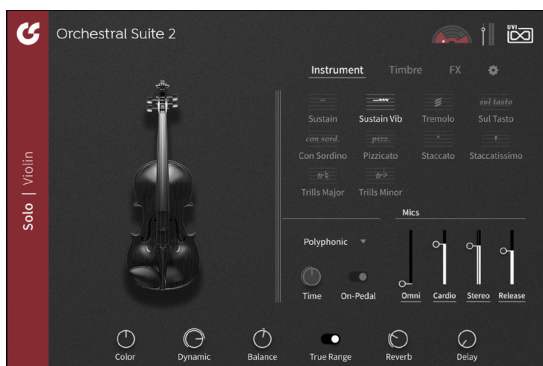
Orchestral Suite 2

UVI

Solo | Violin

Instrument Timbre FX

Sustain Sustain Vib Tremolo sul tasto Sul Tasto

con sord. Con Sordino pizz. Pizzicato Staccato Staccatissimo

tr Trills Major tr Trills Minor

Mics

Polyphonic

Time On-Pedal

Omni Cardio Stereo Release

Color Dynamic Balance True Range Reverb Delay